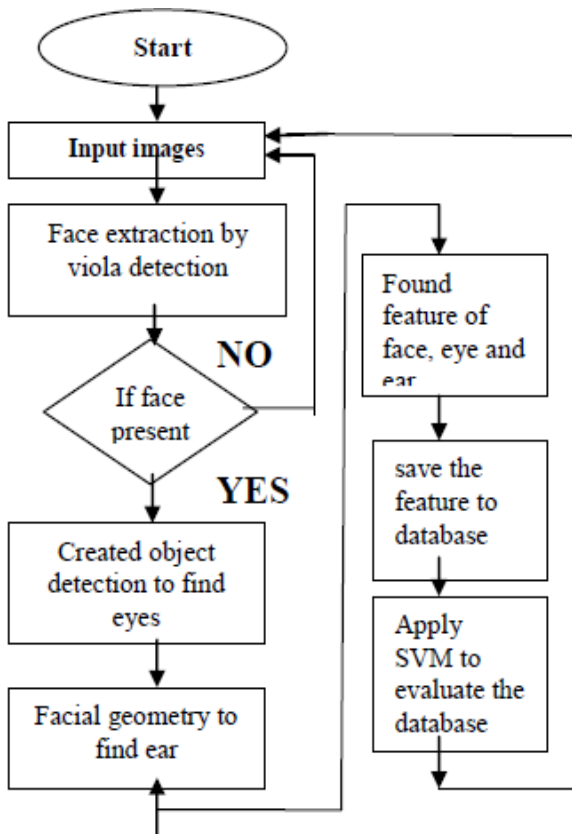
Start

Input images

Face extraction by viola detection

NO

If face present

YES

Created object detection to find eyes

Facial geometry to find ear

Found feature of face, eye and ear

save the feature to database

Apply SVM to evaluate the database